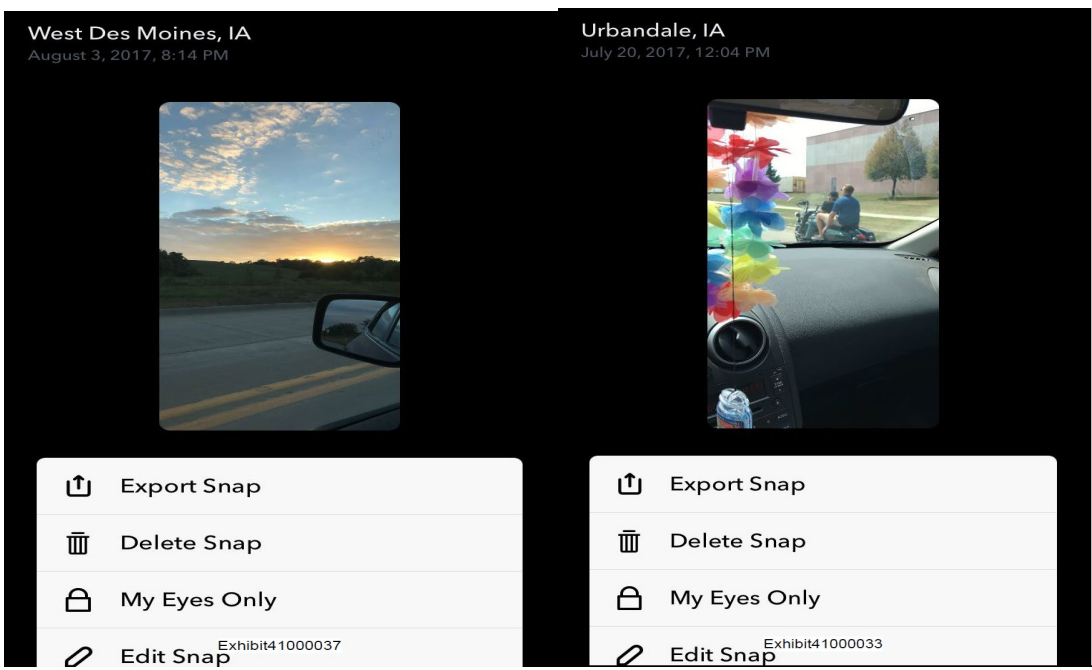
West Des Moines, IA
August 3, 2017, 8:14 PM

Export Snap

Delete Snap

My Eyes Only

Edit Snap

Exhibit41000037

Urbandale, IA
July 20, 2017, 12:04 PM

Export Snap

Delete Snap

My Eyes Only

Edit Snap

Exhibit41000033